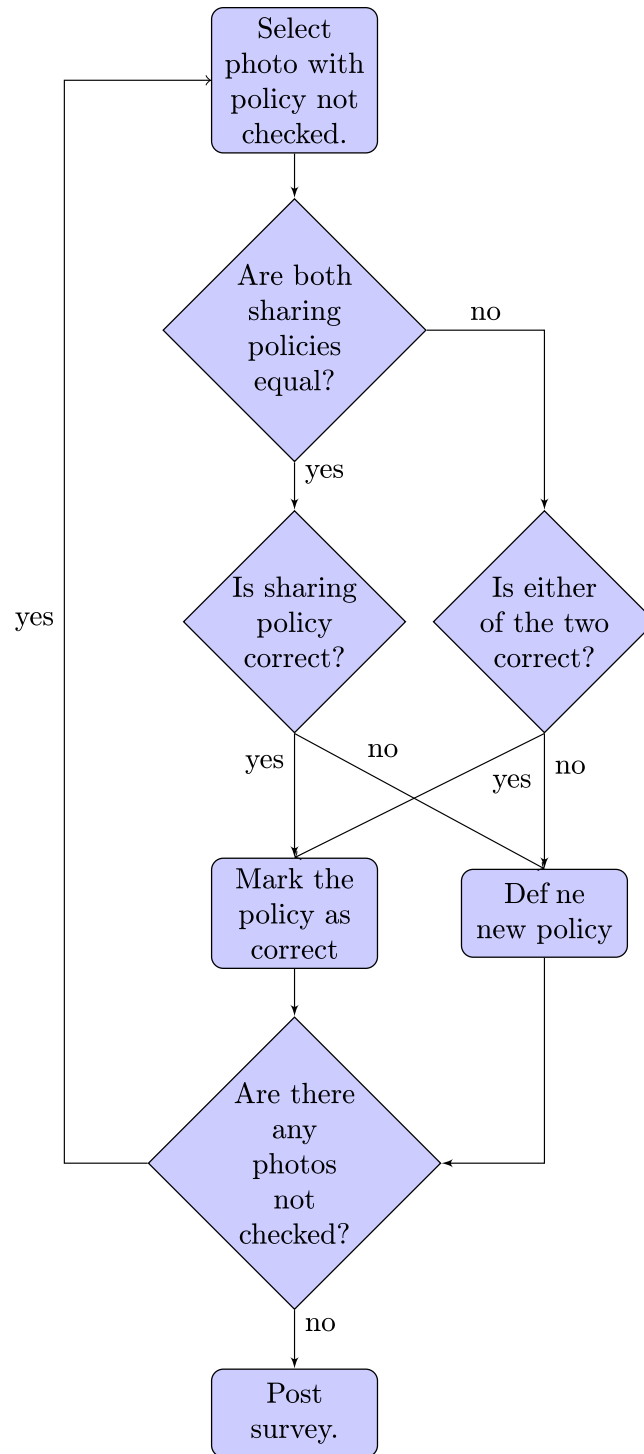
Select photo with policy not checked.

Are both sharing policies equal?

no

yes

Is sharing policy correct?

Is either of the two correct?

yes

yes

no

yes

no

Mark the policy as correct

Def ne new policy

Are there any photos not checked?

no

Post survey.